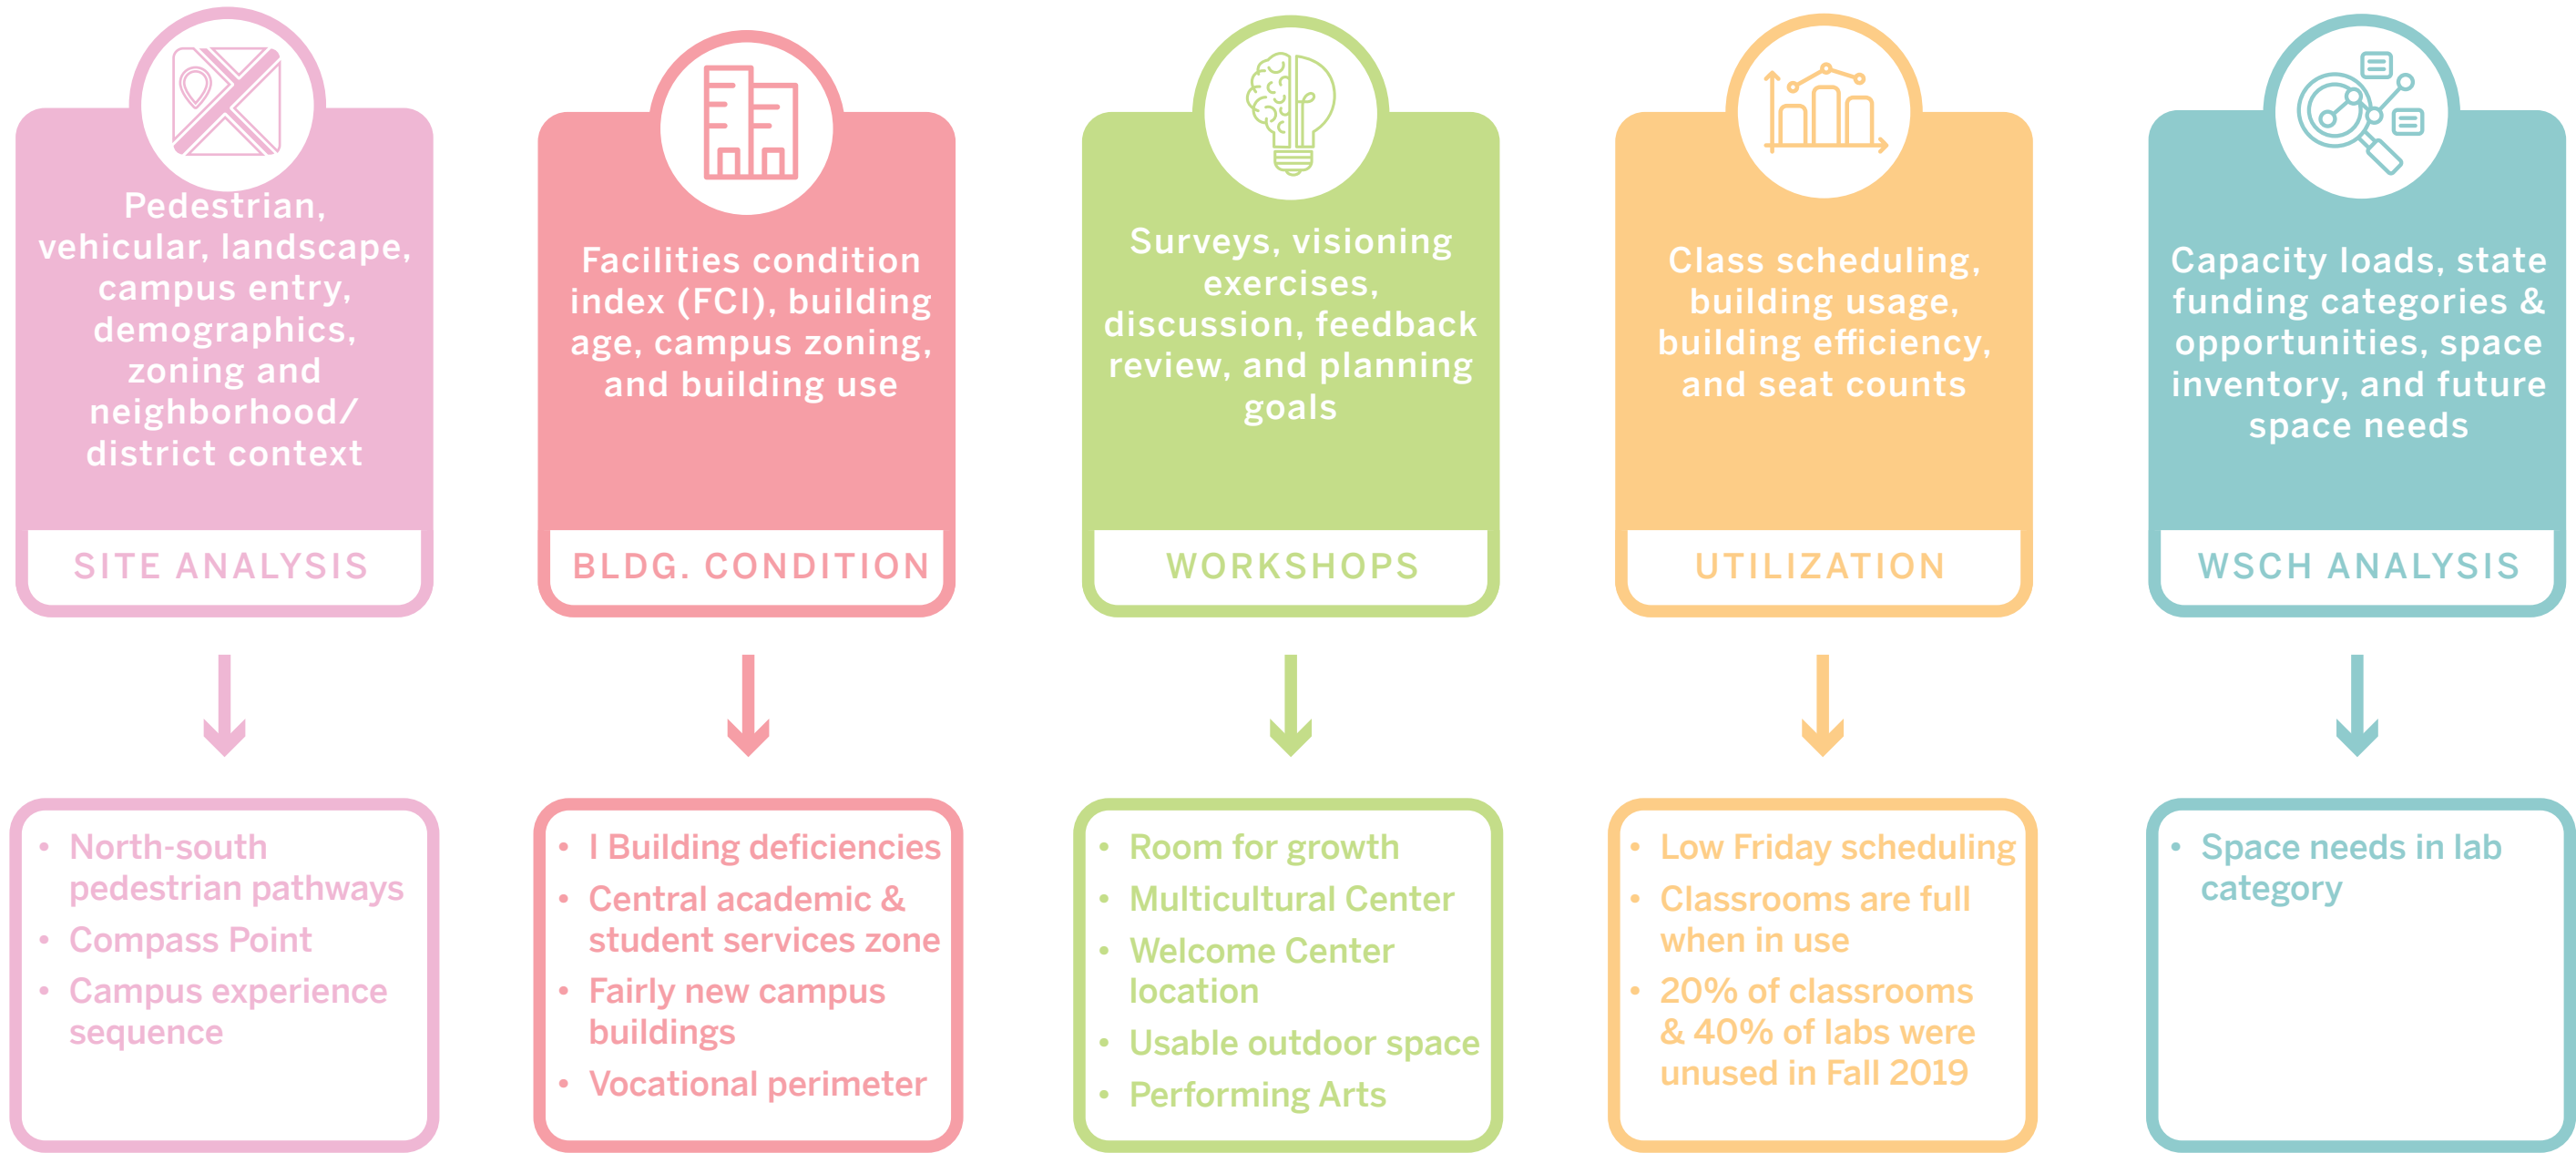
Pedestrian, vehicular, landscape, campus entry, demographics, zoning and neighborhood/ district context

SITE ANALYSIS

Facilities condition index (FCI), building age, campus zoning, and building use

BLDG. CONDITION

Surveys, visioning exercises, discussion, feedback review, and planning goals

WORKSHOPS

Class scheduling, building usage, building efficiency, and seat counts

UTILIZATION

Capacity loads, state funding categories & opportunities, space inventory, and future space needs

WSCH ANALYSIS

- North-south pedestrian pathways
- Compass Point
- Campus experience sequence

- I Building deficiencies
- Central academic & student services zone
- Fairly new campus buildings
- Vocational perimeter

- Room for growth
- Multicultural Center
- Welcome Center location
- Usable outdoor space
- Performing Arts

- Low Friday scheduling
- Classrooms are full when in use
- 20% of classrooms & 40% of labs were unused in Fall 2019

- Space needs in lab category